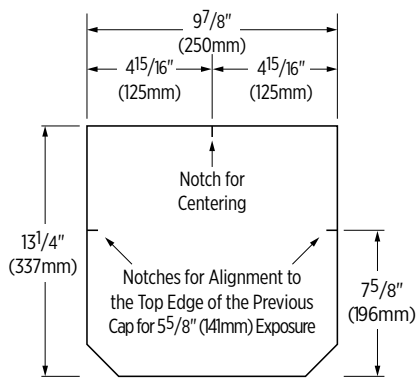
$9^7/8''$
(250mm)

$4^{15}/16''$
(125mm)

$4^{15}/16''$
(125mm)

Notch for Centering

$13^1/4''$
(337mm)

Notches for Alignment to the Top Edge of the Previous Cap for $5^5/8''$ (141mm) Exposure

$7^5/8''$
(196mm)